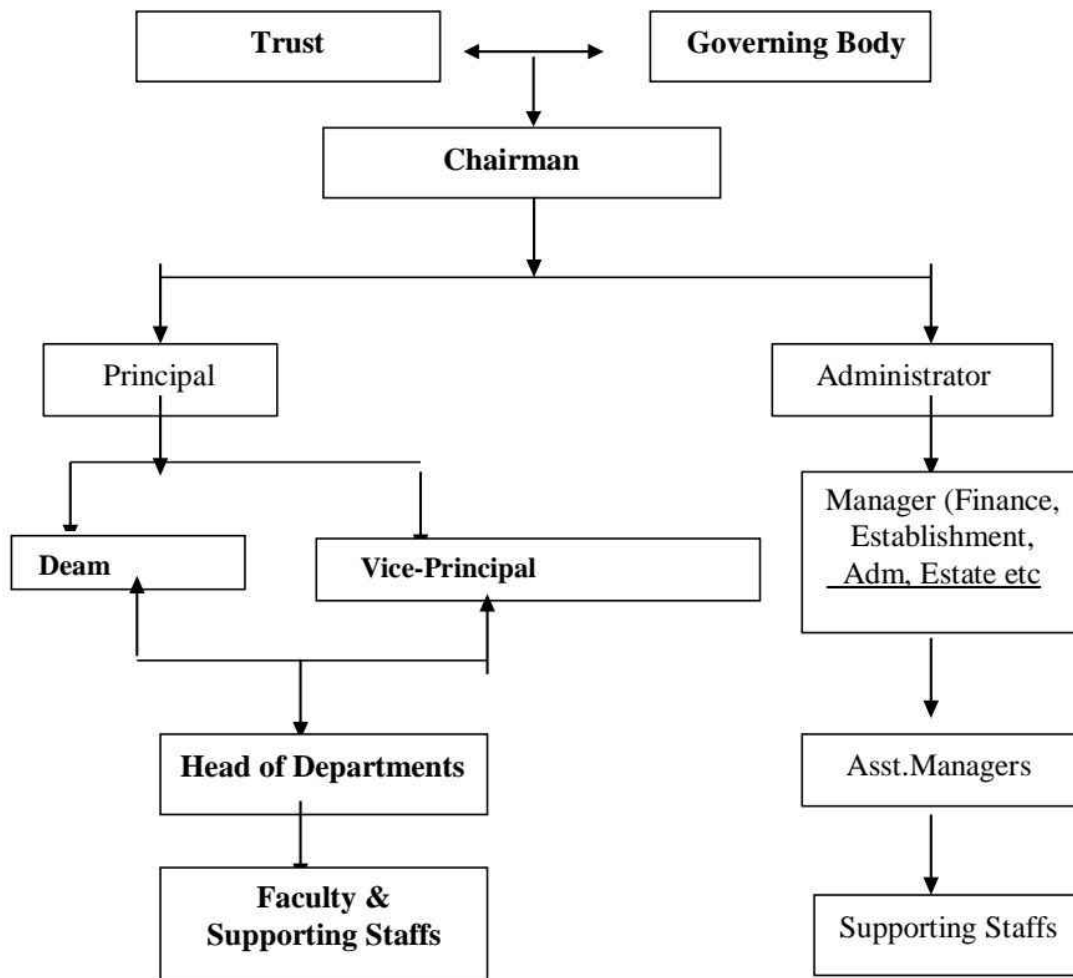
Trust

Governing Body

Chairman

Principal

Administrator

Deam

Vice-Principal

Manager (Finance, Establishment, Adm, Estate etc

Head of Departments

Asst.Managers

Faculty & Supporting Staffs

Supporting Staffs